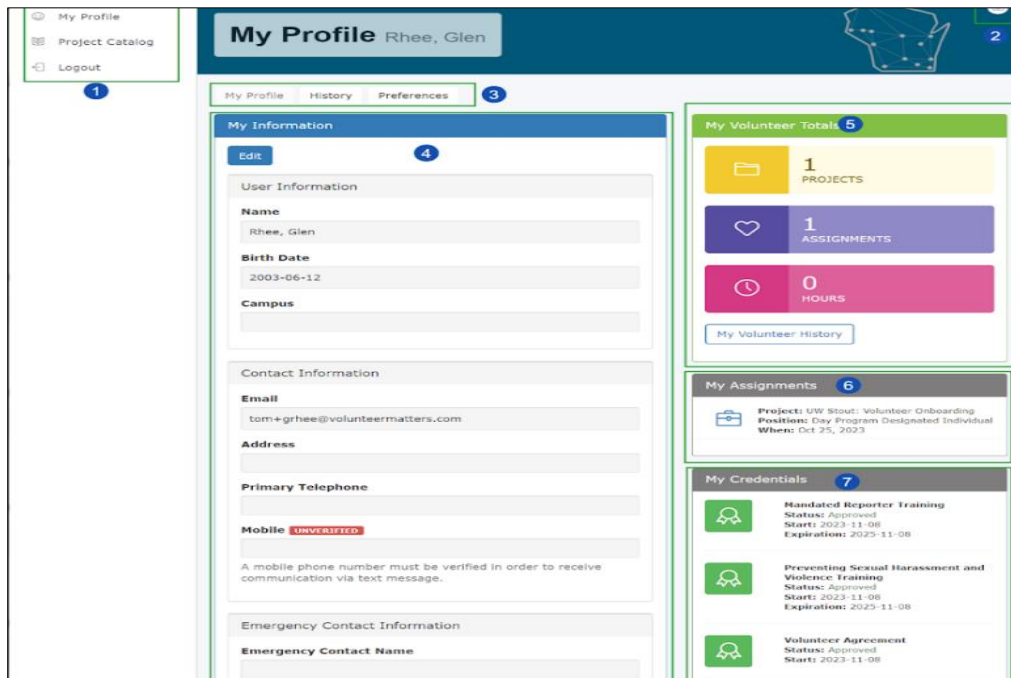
My Profile
Project Catalog
Logout
1

My Profile Rhee, Glen
2

My Profile History Preferences
3

My Information
Edit
4

User Information
Name
Rhee, Glen
Birth Date
2003-06-12
Campus

Contact Information
Email
tom+grhee@volunteermatters.com
Address
Primary Telephone
Mobile UNVERIFIED
A mobile phone number must be verified in order to receive communication via text message.

Emergency Contact Information
Emergency Contact Name

My Volunteer Totals 5
1
PROJECTS
1
ASSIGNMENTS
0
HOURS
My Volunteer History

My Assignments 6
Project: UW Stout: Volunteer Onboarding
Position: Day Program Designated Individual
When: Oct 25, 2023

My Credentials 7
Mandated Reporter Training
Status: Approved
Start: 2023-11-08
Expiration: 2025-11-08

Preventing Sexual Harassment and Violence Training
Status: Approved
Start: 2023-11-08
Expiration: 2025-11-08

Volunteer Agreement
Status: Approved
Start: 2023-11-08